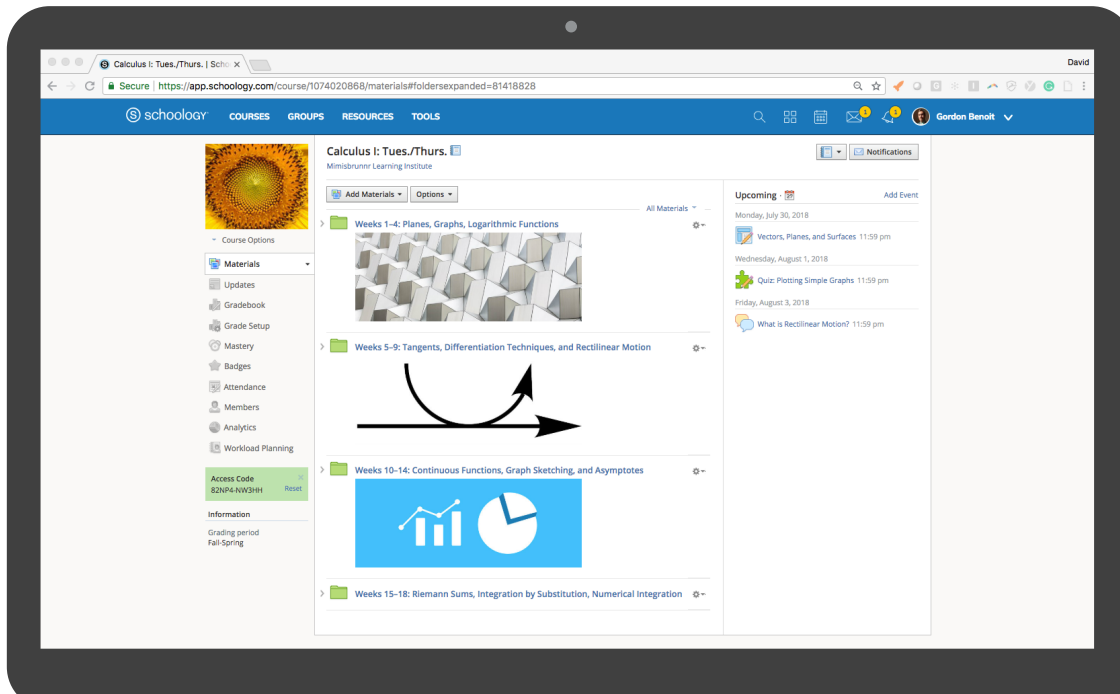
Calculus I: Tues./Thurs. | Scho ×

David

Secure | https://app.schoology.com/course/1074020868/materials#foldersexpanded=81418828

schoology COURSES GROUPS RESOURCES TOOLS

1 3 Gordon Benoit

Calculus I: Tues./Thurs.
Mimisbrunnr Learning Institute

Notifications

Course Options

Materials
Updates
Gradebook
Grade Setup
Mastery
Badges
Attendance
Members
Analytics
Workload Planning

Access Code
82NP4-NW3HH
Reset

Information
Grading period
Fall-Spring

Add Materials
Options
All Materials

Weeks 1–4: Planes, Graphs, Logarithmic Functions

Weeks 5–9: Tangents, Differentiation Techniques, and Rectilinear Motion

Weeks 10–14: Continuous Functions, Graph Sketching, and Asymptotes

Weeks 15–18: Riemann Sums, Integration by Substitution, Numerical Integration

Upcoming
Add Event
Monday, July 30, 2018
Vectors, Planes, and Surfaces 11:59 pm
Wednesday, August 1, 2018
Quiz: Plotting Simple Graphs 11:59 pm
Friday, August 3, 2018
What is Rectilinear Motion? 11:59 pm